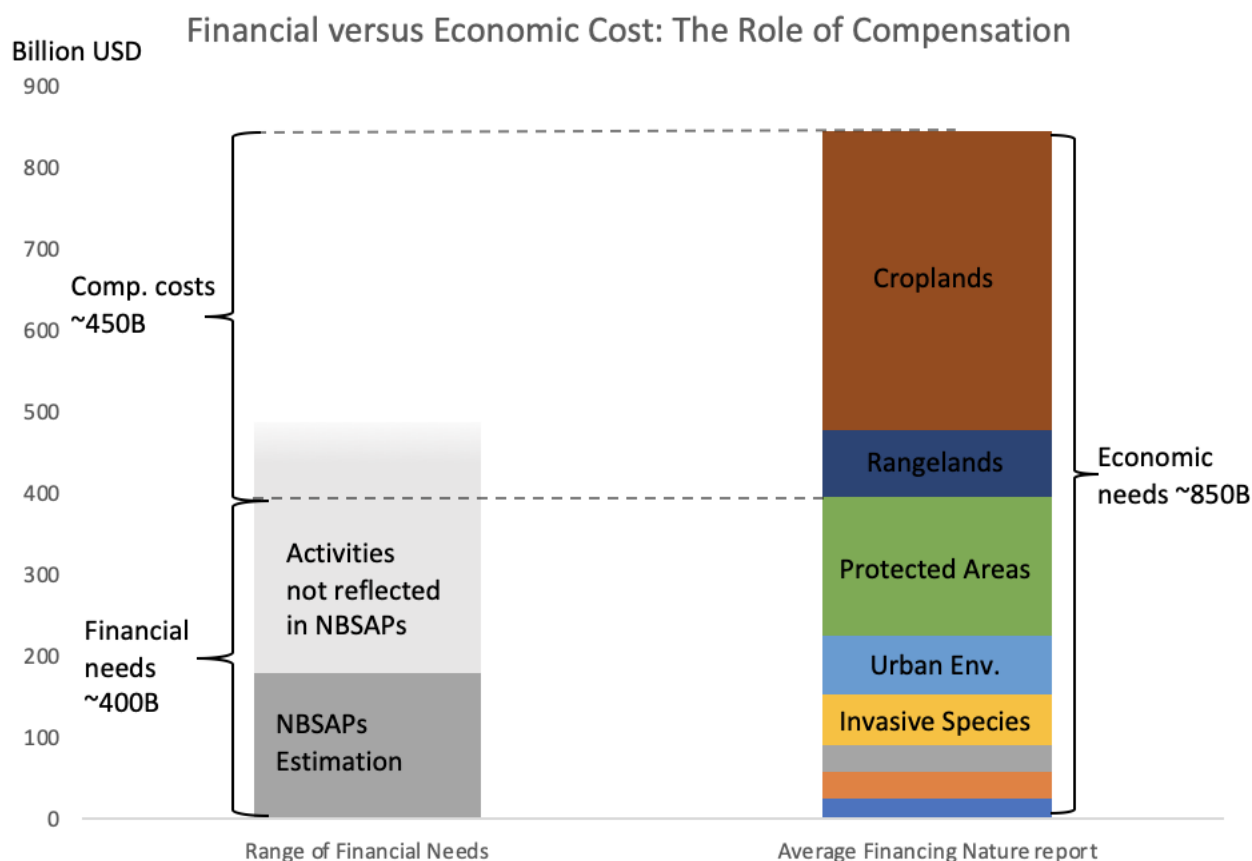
Financial versus Economic Cost: The Role of Compensation

Billion USD

900
800
700
600
500
400
300
200
100
0

Comp. costs ~450B

Financial needs ~400B

Activities not reflected in NBSAPs

NBSAPs Estimation

Croplands

Rangelands

Protected Areas

Urban Env.

Invasive Species

Economic needs ~850B

Range of Financial Needs

Average Financing Nature report